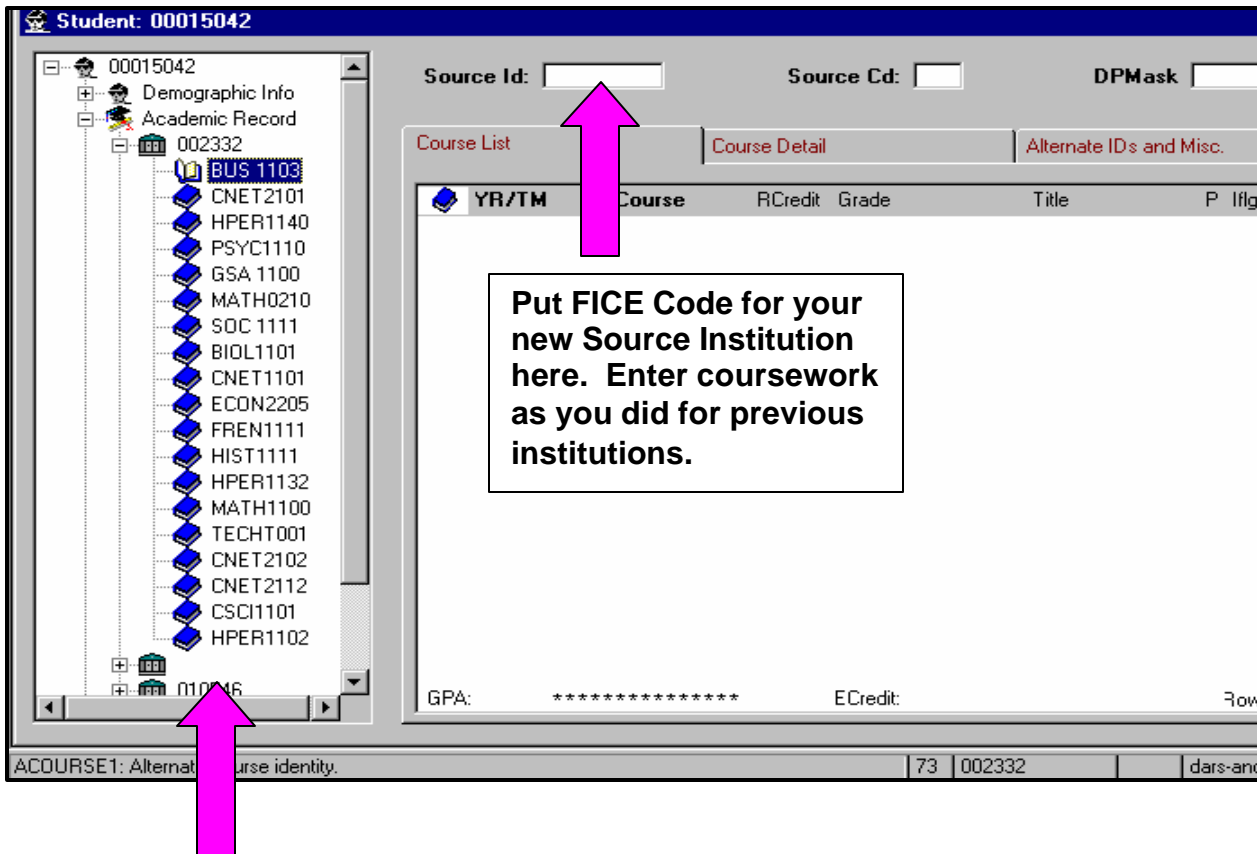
Student: 00015042

00015042
Demographic Info
Academic Record
002332
BUS 1103
CNET2101
HPER1140
PSYC1110
GSA 1100
MATH0210
SOC 1111
BIOL1101
CNET1101
ECON2205
FREN1111
HIST1111
HPER1132
MATH1100
TECHT001
CNET2102
CNET2112
CSCI1101
HPER1102
010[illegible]6

Source Id:
Source Cd:
DPMask

Course List
Course Detail
Alternate IDs and Misc.

YR/TM
Course
RCredit
Grade
Title
P
Iflg

Put FICE Code for your new Source Institution here. Enter coursework as you did for previous institutions.

GPA:
***************
ECredit:
Row

ACOURSE1: Alternat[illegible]urse identity.
73
002332
dars-and